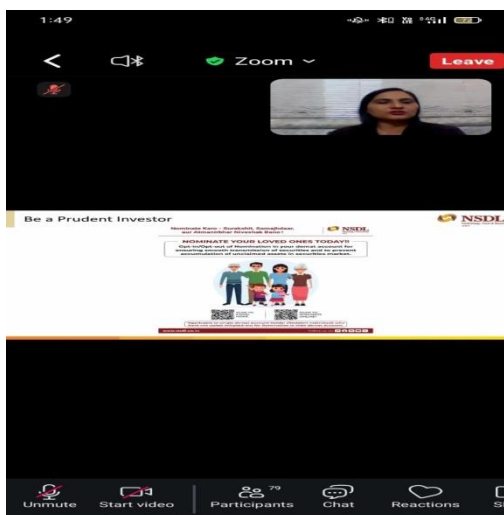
1:49

Zoom

Leave

Be a Prudent Investor

NSDL

Nominate Karo - Surakshit, Sampadit aur Atmanirbhar Niveshak Bano!

NSDL

NOMINATE YOUR LOVED ONES TODAY!!

Opt-in/Opt-out of Nomination in your demat account for ensuring smooth transmission of securities and to prevent accumulation of unclaimed assets in securities market.

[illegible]

Unmute

Start video

79

Participants

Chat

Reactions